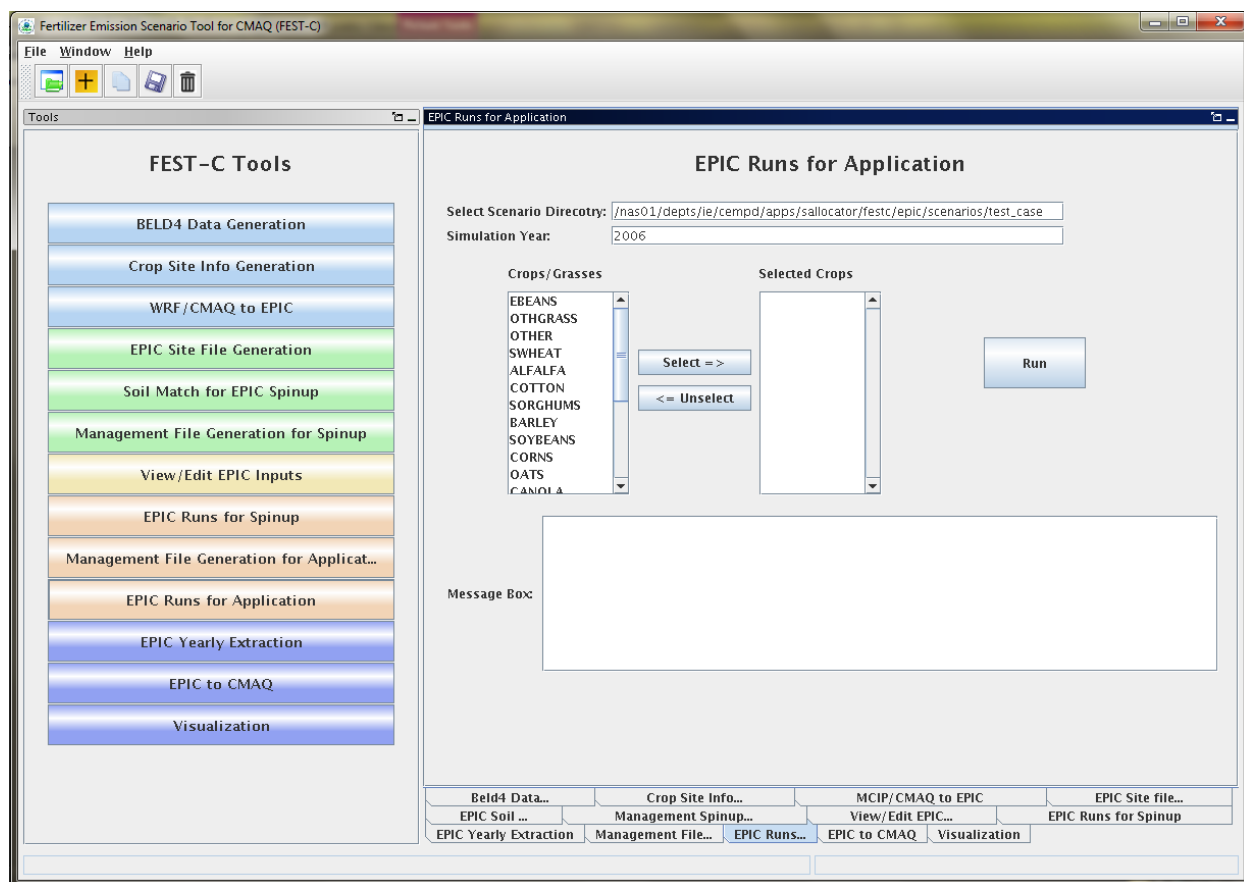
Fertilizer Emission Scenario Tool for CMAQ (FEST-C)

File Window Help

Tools

FEST-C Tools

BELD4 Data Generation

Crop Site Info Generation

WRF/CMAQ to EPIC

EPIC Site File Generation

Soil Match for EPIC Spinup

Management File Generation for Spinup

View/Edit EPIC Inputs

EPIC Runs for Spinup

Management File Generation for Applicat...

EPIC Runs for Application

EPIC Yearly Extraction

EPIC to CMAQ

Visualization

EPIC Runs for Application

EPIC Runs for Application

Select Scenario Direcotry: /nas01/depts/ie/cempd/apps/sallocator/festc/epic/scenarios/test_case

Simulation Year: 2006

Crops/Grasses

EBEANS
OTHGRASS
OTHER
SWHEAT
ALFALFA
COTTON
SORGHUMS
BARLEY
SOYBEANS
CORNS
OATS
CANOLA

Select =>

<= Unselect

Selected Crops

Run

Message Box:

Beld4 Data... | Crop Site Info... | MCIP/CMAQ to EPIC | EPIC Site file...

EPIC Soil ... | Management Spinup... | View/Edit EPIC... | EPIC Runs for Spinup

EPIC Yearly Extraction | Management File... | EPIC Runs... | EPIC to CMAQ | Visualization